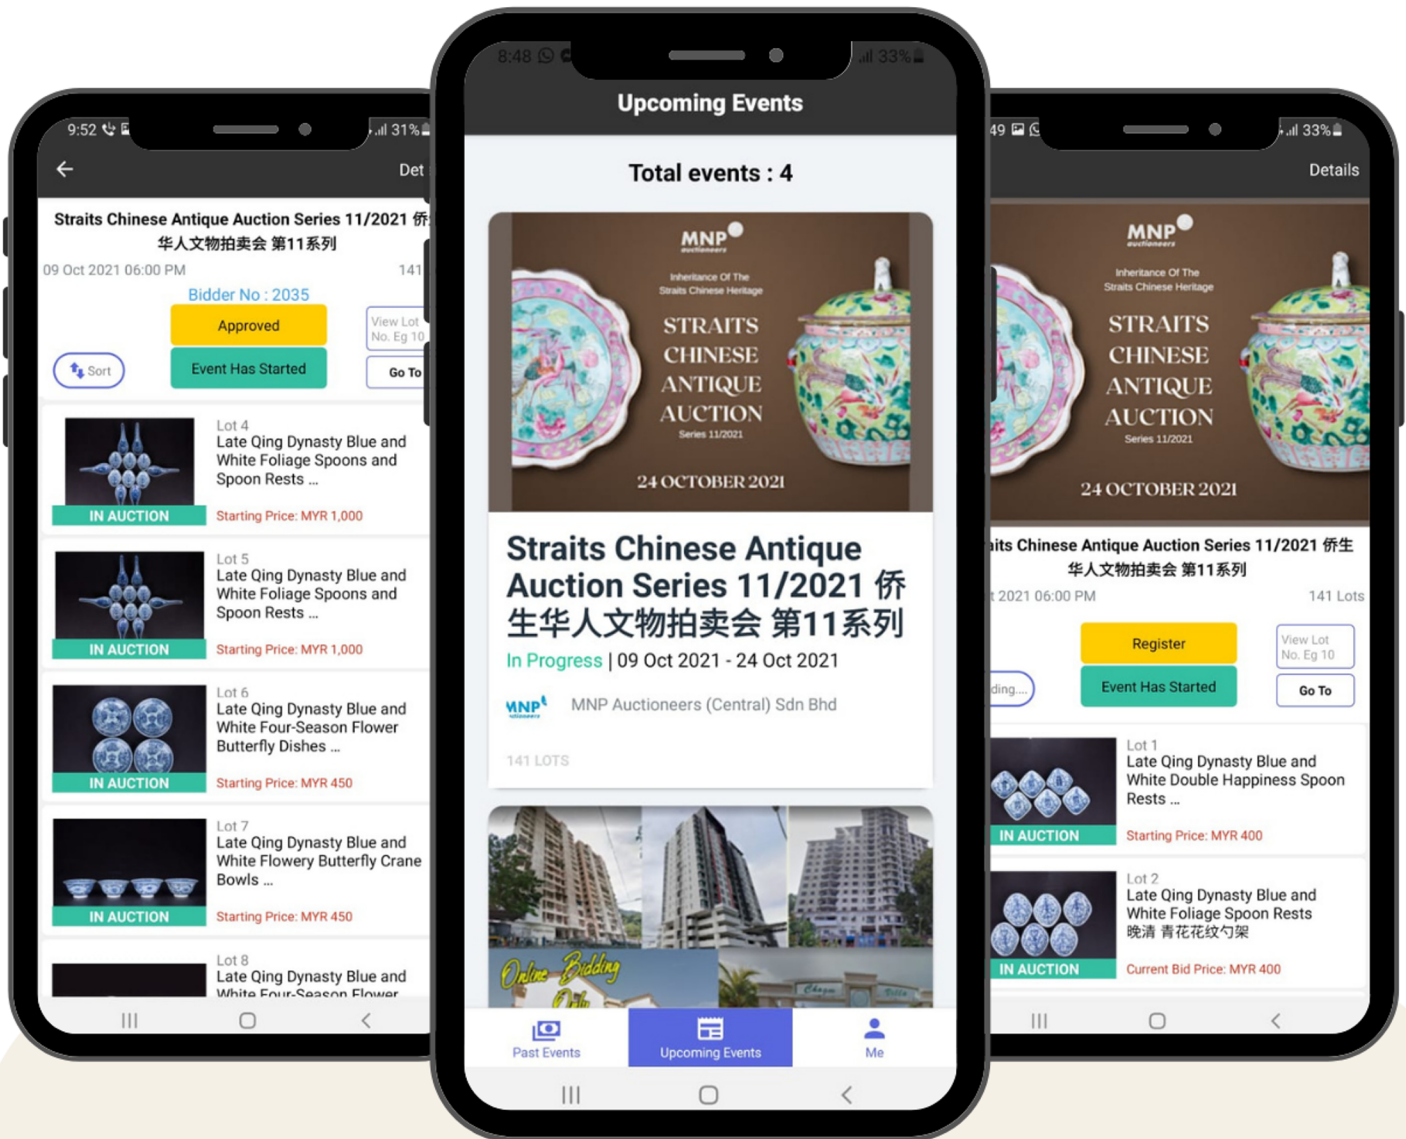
9:52 31%

Det

Straits Chinese Antique Auction Series 11/2021 侨
华人文物拍卖会 第11系列

09 Oct 2021 06:00 PM 141

Bidder No : 2035

Approved

Event Has Started

View Lot No. Eg 10

Sort

Go To

IN AUCTION

Lot 4
Late Qing Dynasty Blue and White Foliage Spoons and Spoon Rests ...
Starting Price: MYR 1,000

IN AUCTION

Lot 5
Late Qing Dynasty Blue and White Foliage Spoons and Spoon Rests ...
Starting Price: MYR 1,000

IN AUCTION

Lot 6
Late Qing Dynasty Blue and White Four-Season Flower Butterfly Dishes ...
Starting Price: MYR 450

IN AUCTION

Lot 7
Late Qing Dynasty Blue and White Flowery Butterfly Crane Bowls ...
Starting Price: MYR 450

Lot 8
Late Qing Dynasty Blue and White Four-Season Flower

8:48 33%

Upcoming Events

Total events : 4

MNP auctioneers

Inheritance Of The Straits Chinese Heritage

STRAITS CHINESE ANTIQUE AUCTION
Series 11/2021

24 OCTOBER 2021

Straits Chinese Antique Auction Series 11/2021 侨生华人文物拍卖会 第11系列

In Progress | 09 Oct 2021 - 24 Oct 2021

MNP auctioneers

MNP Auctioneers (Central) Sdn Bhd

141 LOTS

Online Bidding Only

Past Events

Upcoming Events

Me

49 33%

Details

MNP auctioneers

Inheritance Of The Straits Chinese Heritage

STRAITS CHINESE ANTIQUE AUCTION
Series 11/2021

24 OCTOBER 2021

its Chinese Antique Auction Series 11/2021 侨生
华人文物拍卖会 第11系列

t 2021 06:00 PM 141 Lots

Register

Event Has Started

View Lot No. Eg 10

Go To

ding....

IN AUCTION

Lot 1
Late Qing Dynasty Blue and White Double Happiness Spoon Rests ...
Starting Price: MYR 400

IN AUCTION

Lot 2
Late Qing Dynasty Blue and White Foliage Spoon Rests
晚清 青花花纹勺架
Current Bid Price: MYR 400